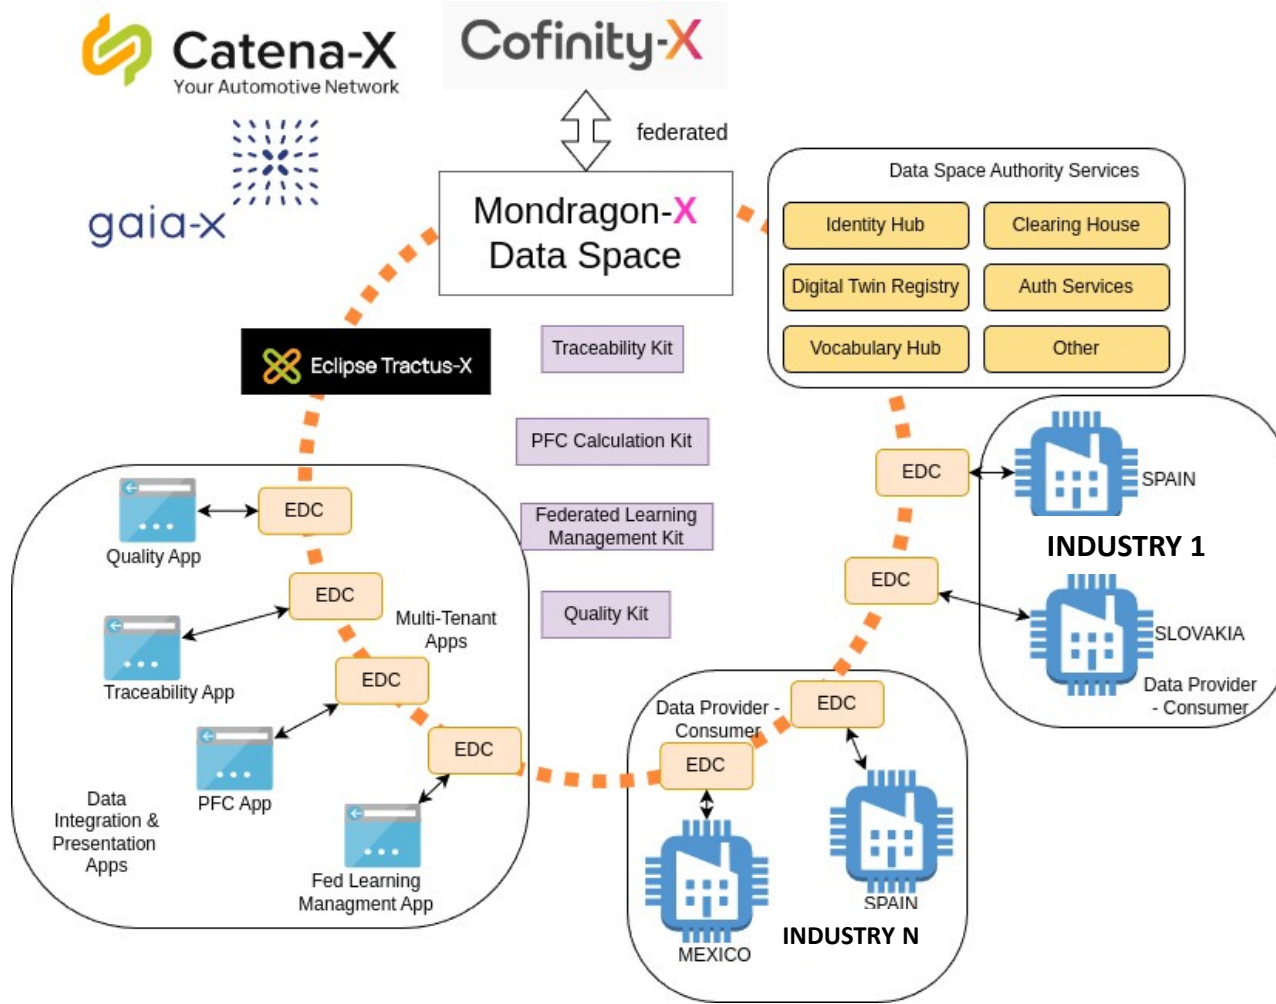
Catena-X
Your Automotive Network

Cofinity-X

gaia-x

federated

Mondragon-X
Data Space

Data Space Authority Services

Identity Hub

Clearing House

Digital Twin Registry

Auth Services

Vocabulary Hub

Other

Eclipse Tractus-X

Traceability Kit

PFC Calculation Kit

Federated Learning Management Kit

Quality Kit

EDC

Quality App

EDC

Multi-Tenant Apps

Traceability App

EDC

PFC App

EDC

Data Integration & Presentation Apps

Fed Learning Managment App

EDC

SPAIN

INDUSTRY 1

EDC

SLOVAKIA

Data Provider - Consumer

Data Provider - Consumer

EDC

EDC

MEXICO

SPAIN

INDUSTRY N